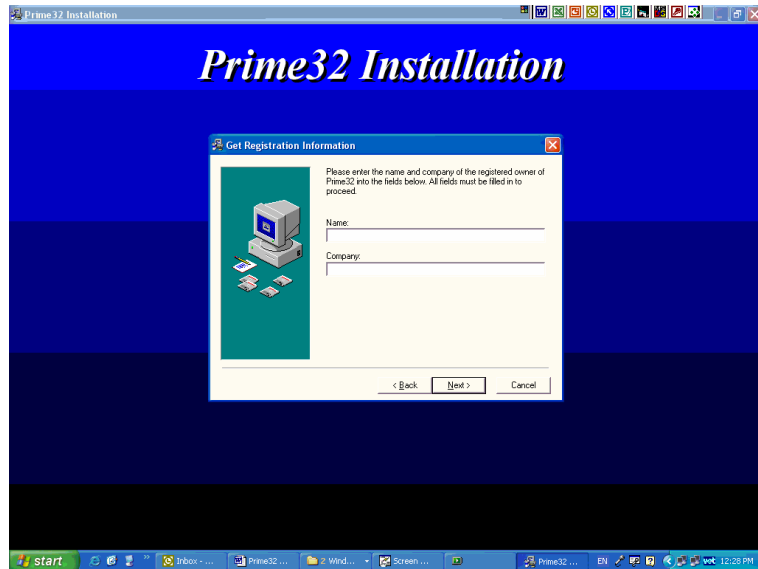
Prime32 Installation

Prime32 Installation

Get Registration Information

Please enter the name and company of the registered owner of Prime32 into the fields below. All fields must be filled in to proceed.

Name:

Company:

< Back Next > Cancel

start Inbox - ... Prime32 ... 2 Wind... Screen ... Prime32 ... EN 12:28 PM